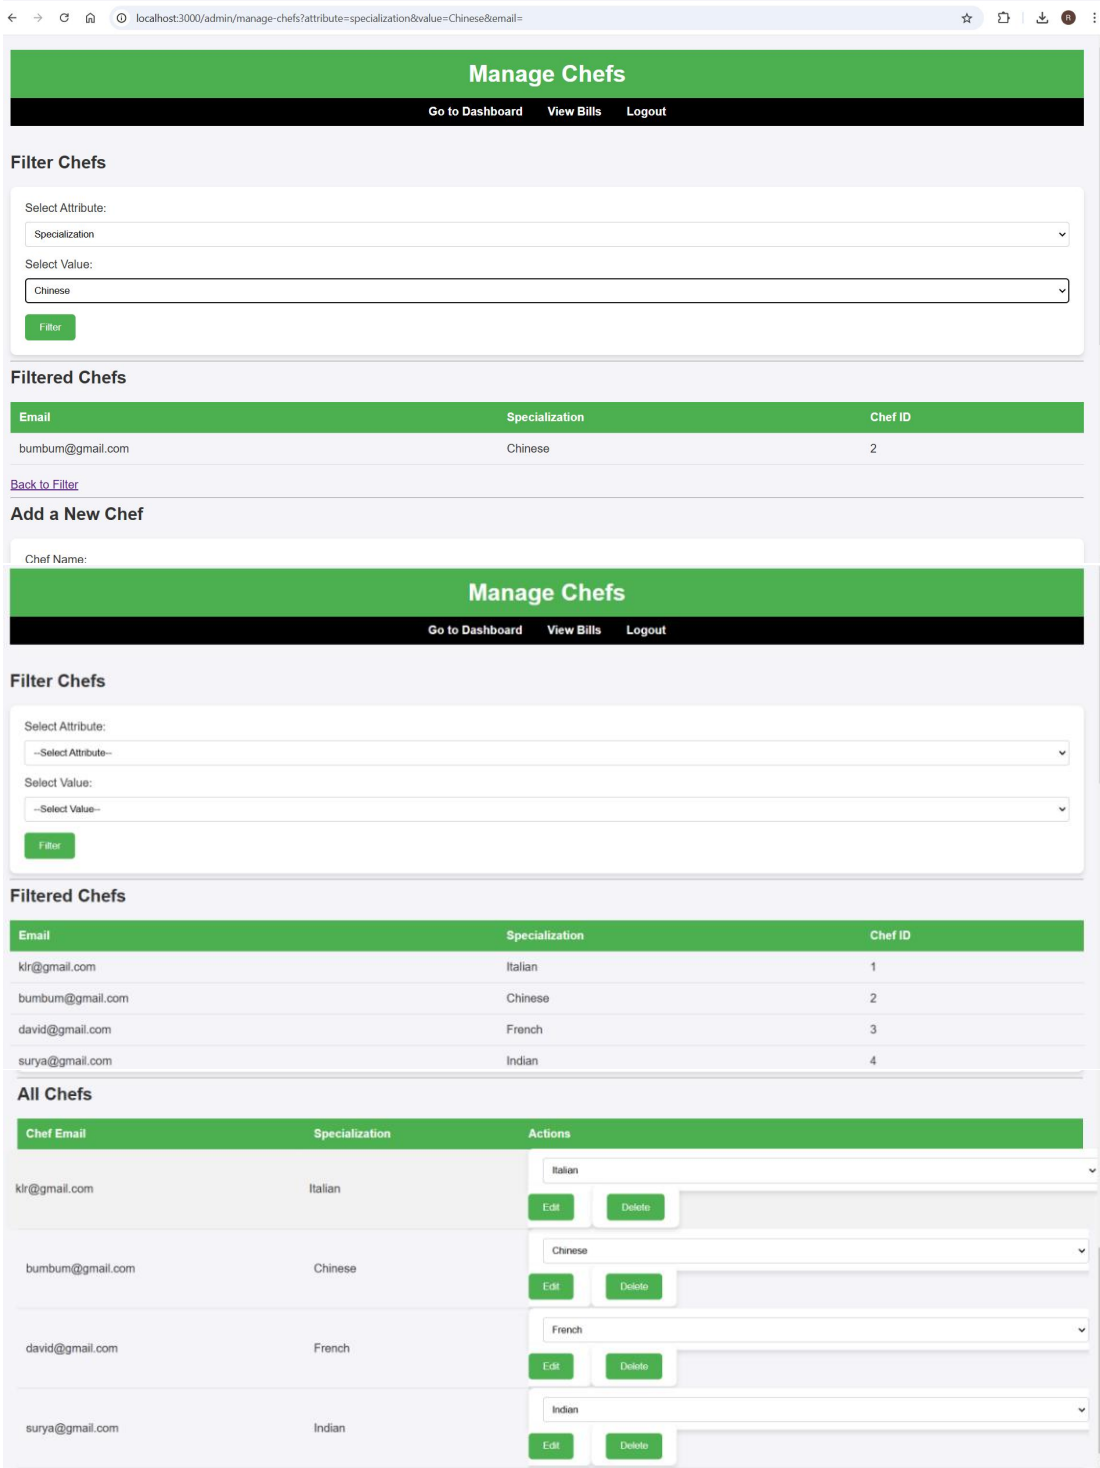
localhost:3000/admin/manage-chefs?attribute=specialization&value=Chinese&email=

Manage Chefs

Go to Dashboard View Bills Logout

Filter Chefs

Select Attribute:

Specialization

Select Value:

Chinese

Filter

Filtered Chefs

| Email | Specialization | Chef ID |
|---|---|---|
| bumbum@gmail.com | Chinese | 2 |

Back to Filter

Add a New Chef

Chef Name:

Manage Chefs

Go to Dashboard View Bills Logout

Filter Chefs

Select Attribute:

--Select Attribute--

Select Value:

--Select Value--

Filter

Filtered Chefs

| Email | Specialization | Chef ID |
|---|---|---|
| klr@gmail.com | Italian | 1 |
| bumbum@gmail.com | Chinese | 2 |
| david@gmail.com | French | 3 |
| surya@gmail.com | Indian | 4 |

All Chefs

| Chef Email | Specialization | Actions |
|---|---|---|
| klr@gmail.com | Italian | Italian Edit Delete |
| bumbum@gmail.com | Chinese | Chinese Edit Delete |
| david@gmail.com | French | French Edit Delete |
| surya@gmail.com | Indian | Indian Edit Delete |